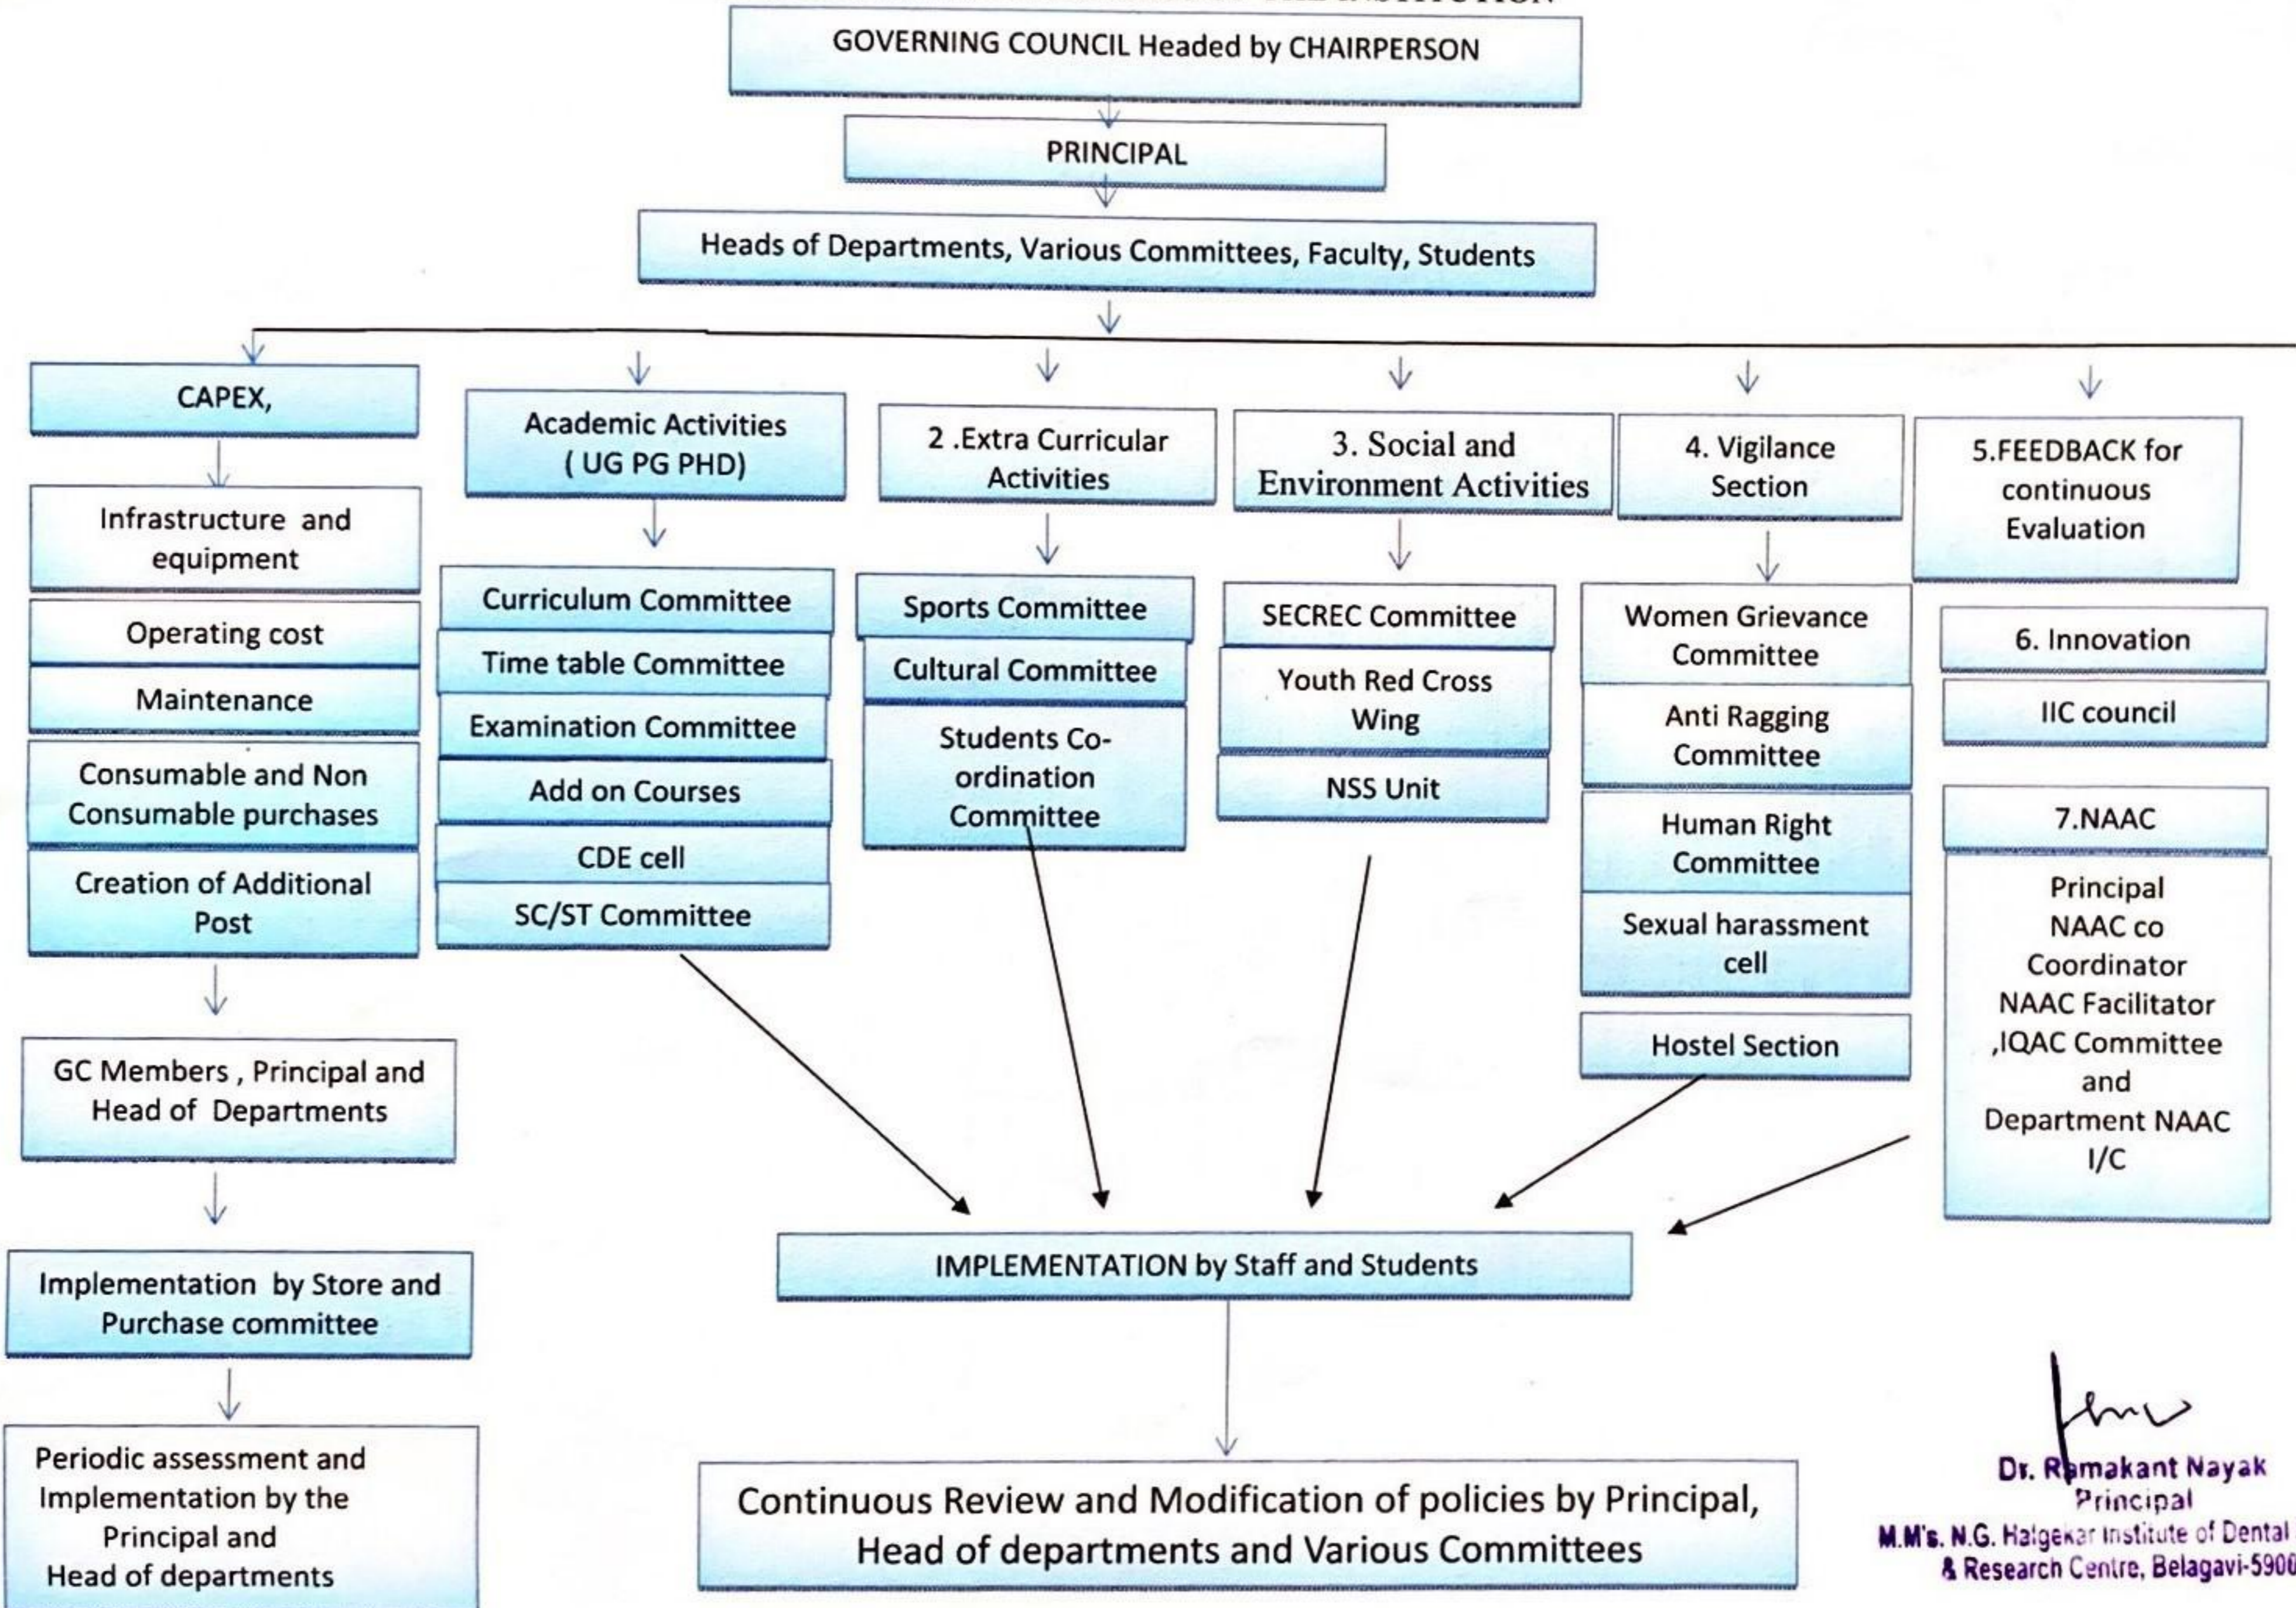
GOVERNING COUNCIL Headed by CHAIRPERSON

PRINCIPAL

Heads of Departments, Various Committees, Faculty, Students

CAPEX,

Infrastructure and equipment

Operating cost

Maintenance

Consumable and Non Consumable purchases

Creation of Additional Post

GC Members , Principal and Head of Departments

Implementation by Store and Purchase committee

Periodic assessment and Implementation by the Principal and Head of departments

Academic Activities ( UG PG PHD)

Curriculum Committee

Time table Committee

Examination Committee

Add on Courses

CDE cell

SC/ST Committee

2 .Extra Curricular Activities

Sports Committee

Cultural Committee

Students Co-ordination Committee

3. Social and Environment Activities

SECREC Committee

Youth Red Cross Wing

NSS Unit

4. Vigilance Section

Women Grievance Committee

Anti Ragging Committee

Human Right Committee

Sexual harassment cell

Hostel Section

5.FEEDBACK for continuous Evaluation

6. Innovation

IIC council

7.NAAC

Principal NAAC co Coordinator NAAC Facilitator ,IQAC Committee and Department NAAC I/C

IMPLEMENTATION by Staff and Students

Continuous Review and Modification of policies by Principal, Head of departments and Various Committees

Dr. Ramakant Nayak
Principal
M.M's. N.G. Halgekar Institute of Dental & Research Centre, Belagavi-5900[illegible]